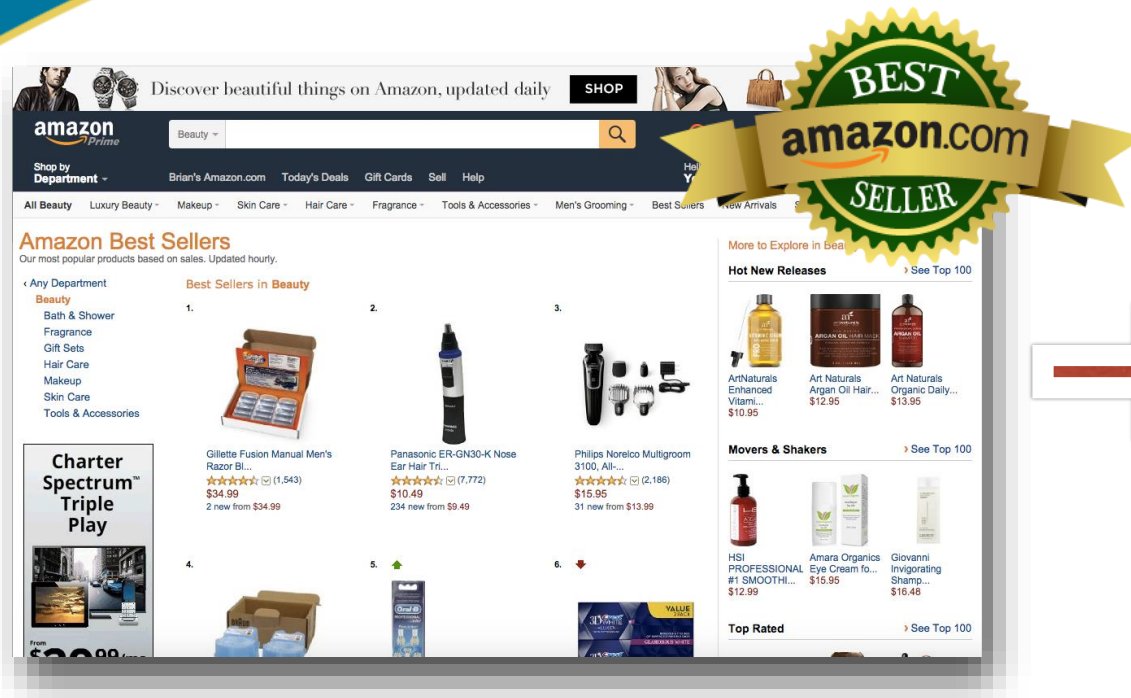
Discover beautiful things on Amazon, updated daily SHOP

BEST amazon.com SELLER

amazon Prime

Beauty

Shop by Department

Brian's Amazon.com Today's Deals Gift Cards Sell Help

All Beauty Luxury Beauty Makeup Skin Care Hair Care Fragrance Tools & Accessories Men's Grooming Best Sellers New Arrivals

Amazon Best Sellers
Our most popular products based on sales. Updated hourly.

‹ Any Department
Beauty
Bath & Shower
Fragrance
Gift Sets
Hair Care
Makeup
Skin Care
Tools & Accessories

Charter Spectrum™ Triple Play

From

Best Sellers in Beauty

1.
Gillette Fusion Manual Men's Razor Bl...
(1,543)
$34.99
2 new from $34.99

2.
Panasonic ER-GN30-K Nose Ear Hair Tri...
(7,772)
$10.49
234 new from $9.49

3.
Philips Norelco Multigroom 3100, All-...
(2,186)
$15.95
31 new from $13.99

4.

5.

6.

VALUE

More to Explore in Bea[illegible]

Hot New Releases › See Top 100

ArtNaturals Enhanced Vitami... $10.95
Art Naturals Argan Oil Hair... $12.95
Art Naturals Organic Daily... $13.95

Movers & Shakers › See Top 100

HSI PROFESSIONAL #1 SMOOTHI... $12.99
Amara Organics Eye Cream fo... $15.95
Giovanni Invigorating Shamp... $16.48

Top Rated › See Top 100